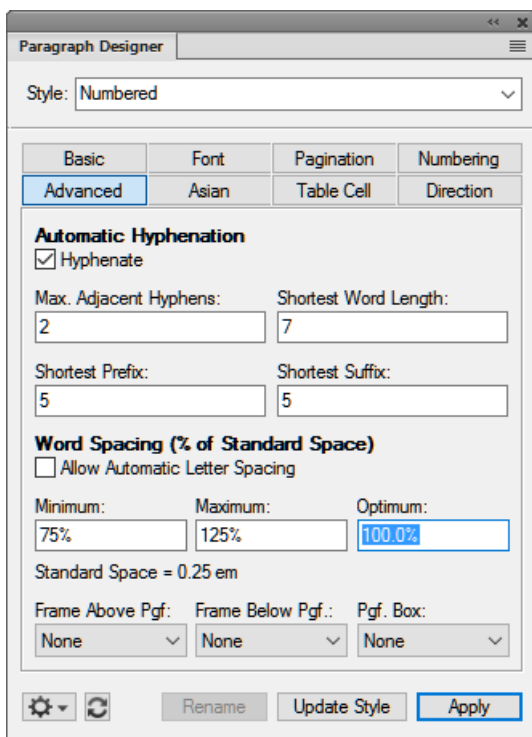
Paragraph Designer

Style: Numbered

Basic | Font | Pagination | Numbering
Advanced | Asian | Table Cell | Direction

Automatic Hyphenation
Hyphenate

Max. Adjacent Hyphens: 2
Shortest Word Length: 7

Shortest Prefix: 5
Shortest Suffix: 5

Word Spacing (% of Standard Space)
Allow Automatic Letter Spacing

Minimum: 75%
Maximum: 125%
Optimum: 100.0%

Standard Space = 0.25 em

Frame Above Pgf: None
Frame Below Pgf.: None
Pgf. Box: None

Rename
Update Style
Apply